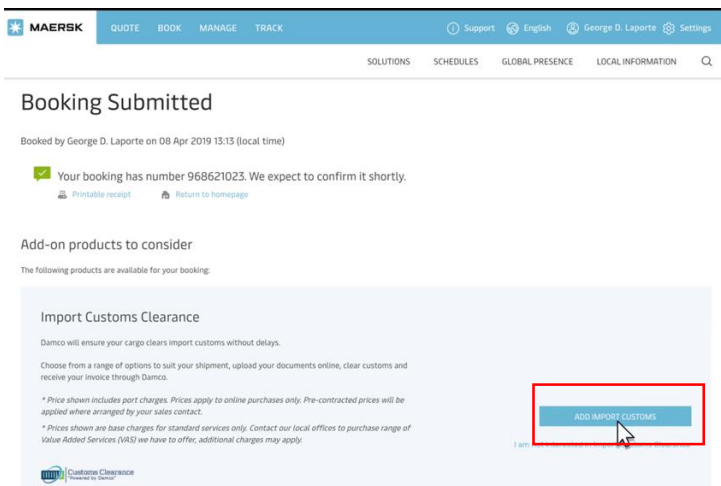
MAERSK QUOTE BOOK MANAGE TRACK

Support English George D. Laporte Settings

SOLUTIONS SCHEDULES GLOBAL PRESENCE LOCAL INFORMATION

Booking Submitted

Booked by George D. Laporte on 08 Apr 2019 13:13 (local time)

Your booking has number 968621023. We expect to confirm it shortly.

Printable receipt Return to homepage

Add-on products to consider

The following products are available for your booking:

Import Customs Clearance

Damco will ensure your cargo clears import customs without delays.

Choose from a range of options to suit your shipment, upload your documents online, clear customs and receive your invoice through Damco.

* Price shown includes port charges. Prices apply to online purchases only. Pre-contracted prices will be applied where arranged by your sales contact.

* Prices shown are base charges for standard services only. Contact our local offices to purchase range of Value Added Services (VAS) we have to offer, additional charges may apply.

ADD IMPORT CUSTOMS

I am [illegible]

Customs Clearance
Powered by Damco